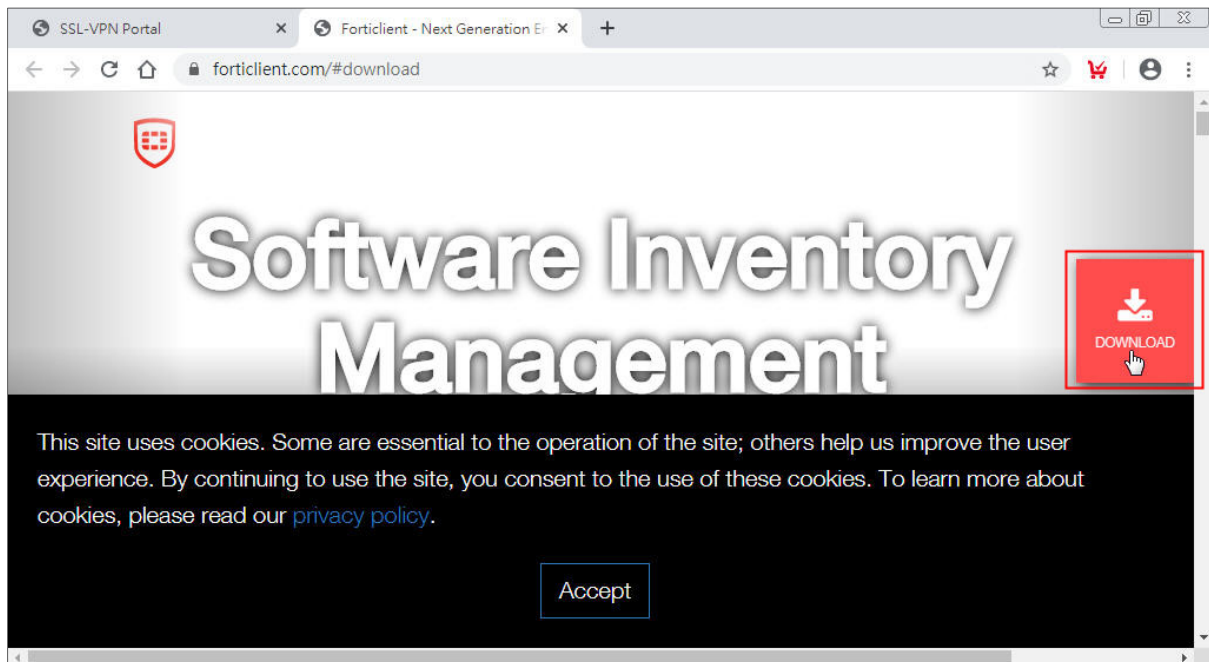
SSL-VPN Portal ×
Forticlient - Next Generation E ×
+

forticlient.com/#download

Software Inventory Management

DOWNLOAD

This site uses cookies. Some are essential to the operation of the site; others help us improve the user experience. By continuing to use the site, you consent to the use of these cookies. To learn more about cookies, please read our privacy policy.

Accept